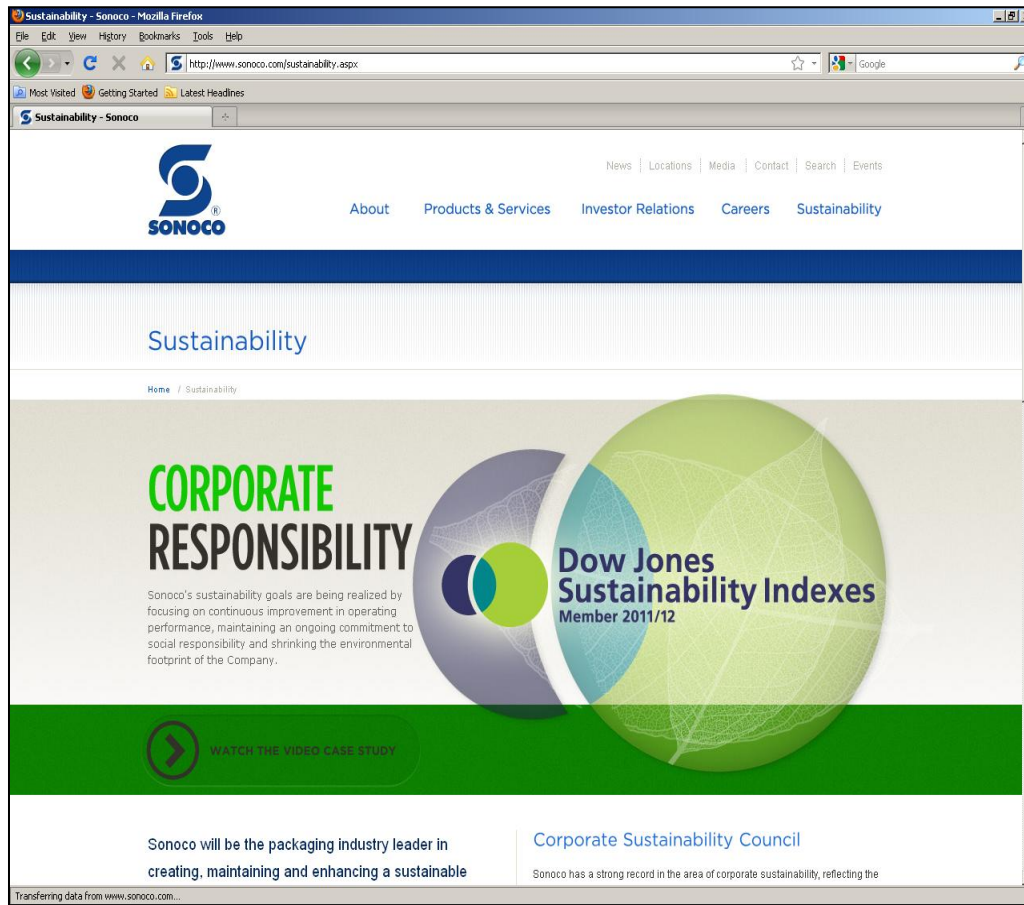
Sustainability - Sonoco - Mozilla Firefox

File Edit View History Bookmarks Tools Help

http://www.sonoco.com/sustainability.aspx

Google

Most Visited Getting Started Latest Headlines

Sustainability - Sonoco

SONOCO

News | Locations | Media | Contact | Search | Events

About Products & Services Investor Relations Careers Sustainability

Sustainability

Home / Sustainability

CORPORATE RESPONSIBILITY

Sonoco's sustainability goals are being realized by focusing on continuous improvement in operating performance, maintaining an ongoing commitment to social responsibility and shrinking the environmental footprint of the Company.

Dow Jones Sustainability Indexes
Member 2011/12

WATCH THE VIDEO CASE STUDY

Sonoco will be the packaging industry leader in creating, maintaining and enhancing a sustainable

Corporate Sustainability Council

Sonoco has a strong record in the area of corporate sustainability, reflecting the

Transferring data from www.sonoco.com...